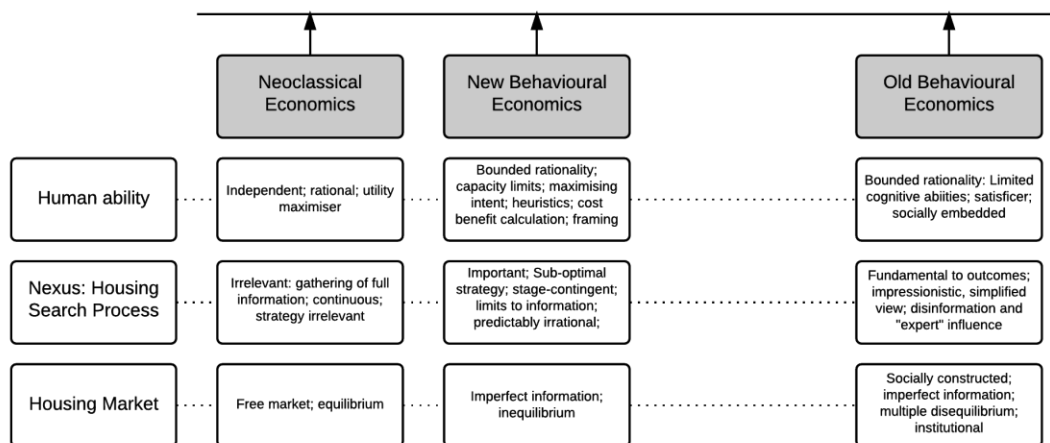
| | Neoclassical Economics | New Behavioural Economics | Old Behavioural Economics |
|---|---|---|---|
| Human ability | Independent; rational; utility maximiser | Bounded rationality; capacity limits; maximising intent; heuristics; cost benefit calculation; framing | Bounded rationality: Limited cognitive abilities; satisficer; socially embedded |
| Nexus: Housing Search Process | Irrelevant: gathering of full information; continuous; strategy irrelevant | Important; Sub-optimal strategy; stage-contingent; limits to information; predictably irrational; | Fundamental to outcomes; impressionistic, simplified view; disinformation and "expert" influence |
| Housing Market | Free market; equilibrium | Imperfect information; inequilibrium | Socially constructed; imperfect information; multiple disequilibrium; institutional |